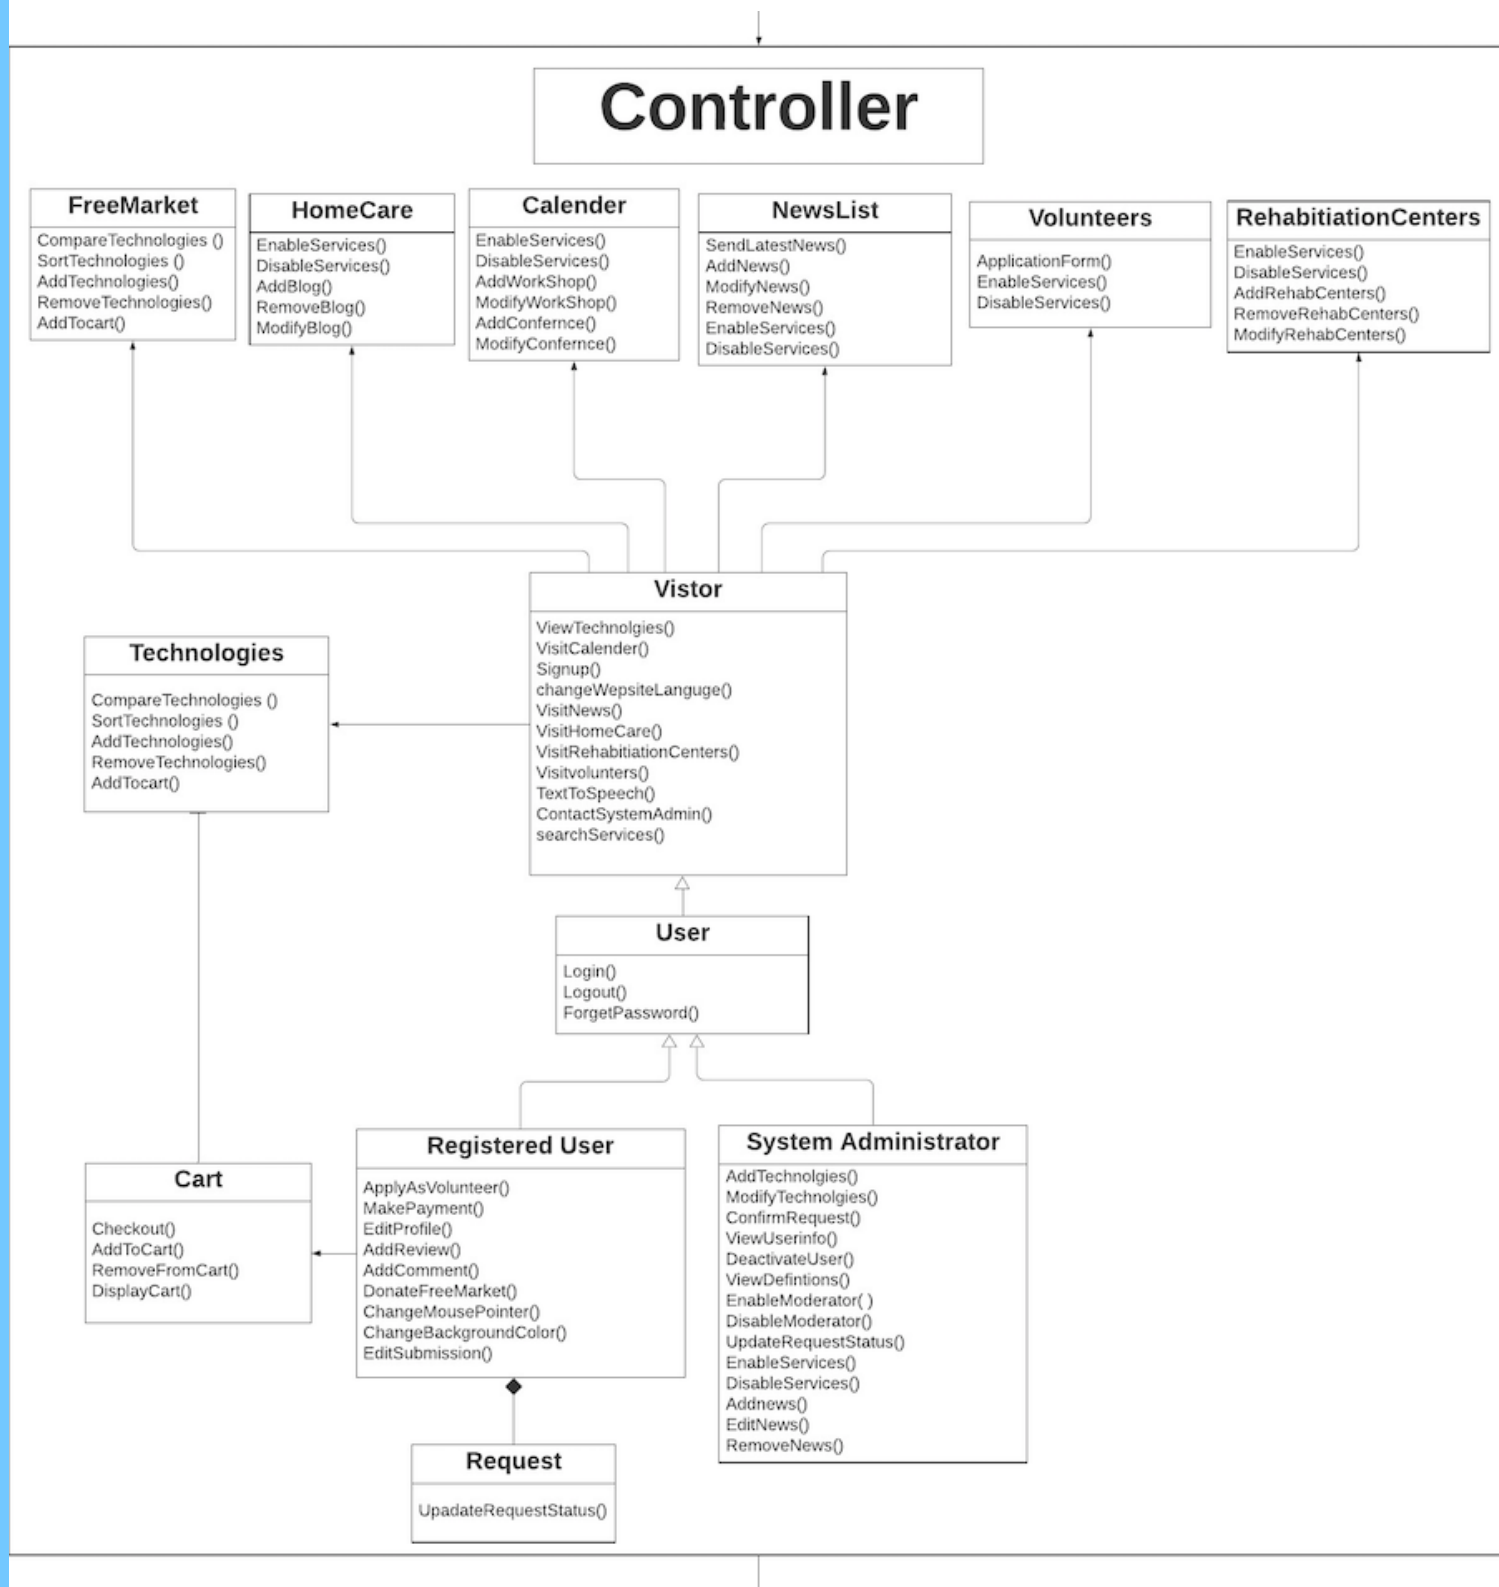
Controller

FreeMarket
CompareTechnologies ()
SortTechnologies ()
AddTechnologies()
RemoveTechnologies()
AddTocart()

HomeCare
EnableServices()
DisableServices()
AddBlog()
RemoveBlog()
ModifyBlog()

Calender
EnableServices()
DisableServices()
AddWorkShop()
ModifyWorkShop()
AddConfernce()
ModifyConfernce()

NewsList
SendLatestNews()
AddNews()
ModifyNews()
RemoveNews()
EnableServices()
DisableServices()

Volunteers
ApplicationForm()
EnableServices()
DisableServices()

RehabitiationCenters
EnableServices()
DisableServices()
AddRehabCenters()
RemoveRehabCenters()
ModifyRehabCenters()

Vistor
ViewTechnolgies()
VisitCalender()
Signup()
changeWepsiteLanguge()
VisitNews()
VisitHomeCare()
VisitRehabitiationCenters()
Visitvolunters()
TextToSpeech()
ContactSystemAdmin()
searchServices()

Technologies
CompareTechnologies ()
SortTechnologies ()
AddTechnologies()
RemoveTechnologies()
AddTocart()

User
Login()
Logout()
ForgetPassword()

Cart
Checkout()
AddToCart()
RemoveFromCart()
DisplayCart()

Registered User
ApplyAsVolunteer()
MakePayment()
EditProfile()
AddReview()
AddComment()
DonateFreeMarket()
ChangeMousePointer()
ChangeBackgroundColor()
EditSubmission()

System Administrator
AddTechnolgies()
ModifyTechnolgies()
ConfirmRequest()
ViewUserinfo()
DeactivateUser()
ViewDefintions()
EnableModerator( )
DisableModerator()
UpdateRequestStatus()
EnableServices()
DisableServices()
Addnews()
EditNews()
RemoveNews()

Request
UpadateRequestStatus()